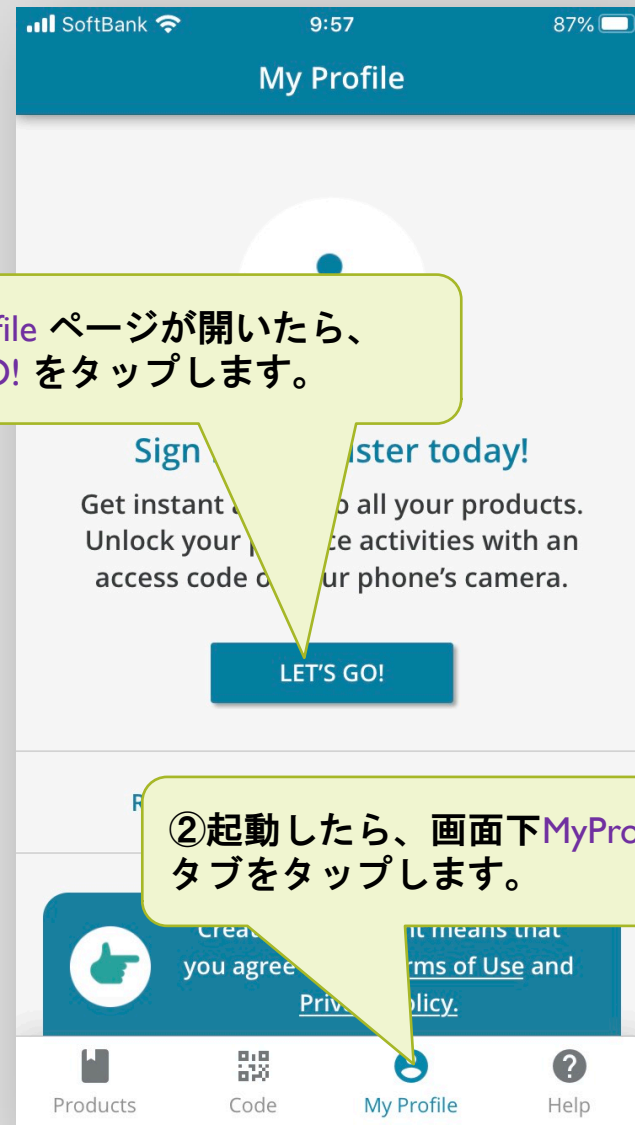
SoftBank 9:57 87%

My Profile

file ページが開いたら、
O! をタップします。

Sign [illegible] ster today!

Get instant a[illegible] o all your products. Unlock your p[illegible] e activities with an access code o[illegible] ur phone's camera.

LET'S GO!

R

②起動したら、画面下MyPro
タブをタップします。

Creat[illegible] nt means that you agree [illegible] rms of Use and Priv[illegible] olicy.

Products
Code
My Profile
Help